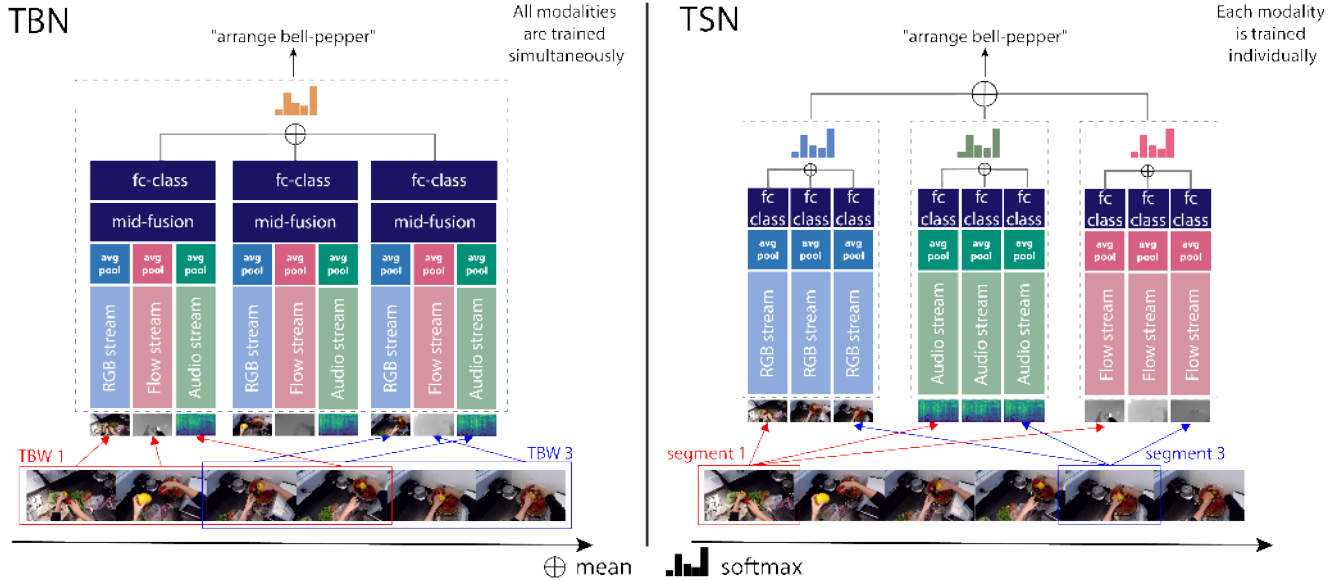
TBN

"arrange bell-pepper"

All modalities are trained simultaneously

| fc-class | | |
|---|---|---|
| mid-fusion | | |
| avg pool | avg pool | avg pool |
| RGB stream | Flow stream | Audio stream |

| fc-class | | |
|---|---|---|
| mid-fusion | | |
| avg pool | avg pool | avg pool |
| RGB stream | Flow stream | Audio stream |

| fc-class | | |
|---|---|---|
| mid-fusion | | |
| avg pool | avg pool | avg pool |
| RGB stream | Flow stream | Audio stream |

TBW 1

TBW 3

TSN

"arrange bell-pepper"

Each modality is trained individually

| fc class | fc class | fc class |
|---|---|---|
| avg pool | avg pool | avg pool |
| RGB stream | RGB stream | RGB stream |

| fc class | fc class | fc class |
|---|---|---|
| avg pool | avg pool | avg pool |
| Audio stream | Audio stream | Audio stream |

| fc class | fc class | fc class |
|---|---|---|
| avg pool | avg pool | avg pool |
| Flow stream | Flow stream | Flow stream |

segment 1

segment 3

$\oplus$ mean softmax